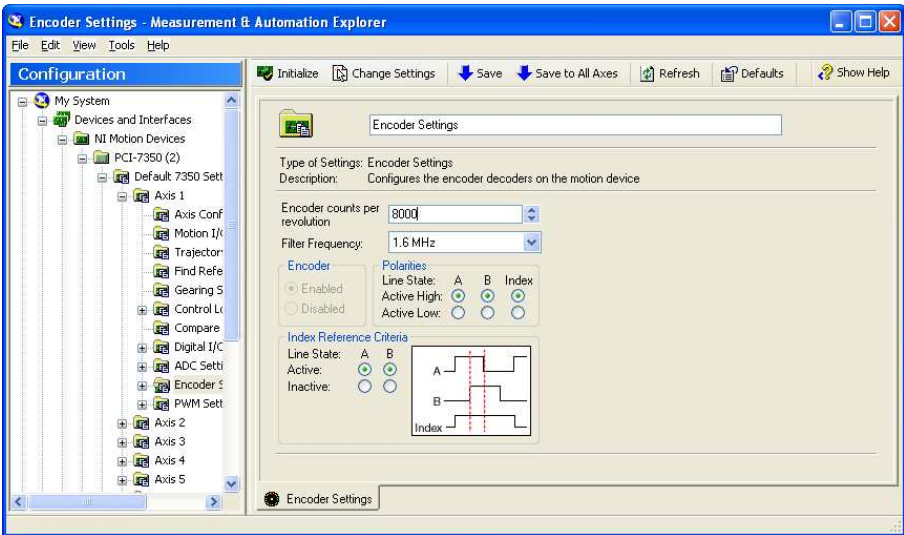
Encoder Settings - Measurement & Automation Explorer

File Edit View Tools Help

Configuration

My System
Devices and Interfaces
NI Motion Devices
PCI-7350 (2)
Default 7350 Sett
Axis 1
Axis Conf
Motion I/(
Trajector
Find Refe
Gearing S
Control Lc
Compare
Digital I/C
ADC Setti
Encoder S
PWM Sett
Axis 2
Axis 3
Axis 4
Axis 5

Initialize Change Settings Save Save to All Axes Refresh Defaults Show Help

Encoder Settings

Type of Settings: Encoder Settings
Description: Configures the encoder decoders on the motion device

Encoder counts per revolution 8000
Filter Frequency: 1.6 MHz

Encoder
Enabled
Disabled

Polarities
Line State: A B Index
Active High:
Active Low:

Index Reference Criteria
Line State: A B
Active:
Inactive:

A
B
Index

Encoder Settings